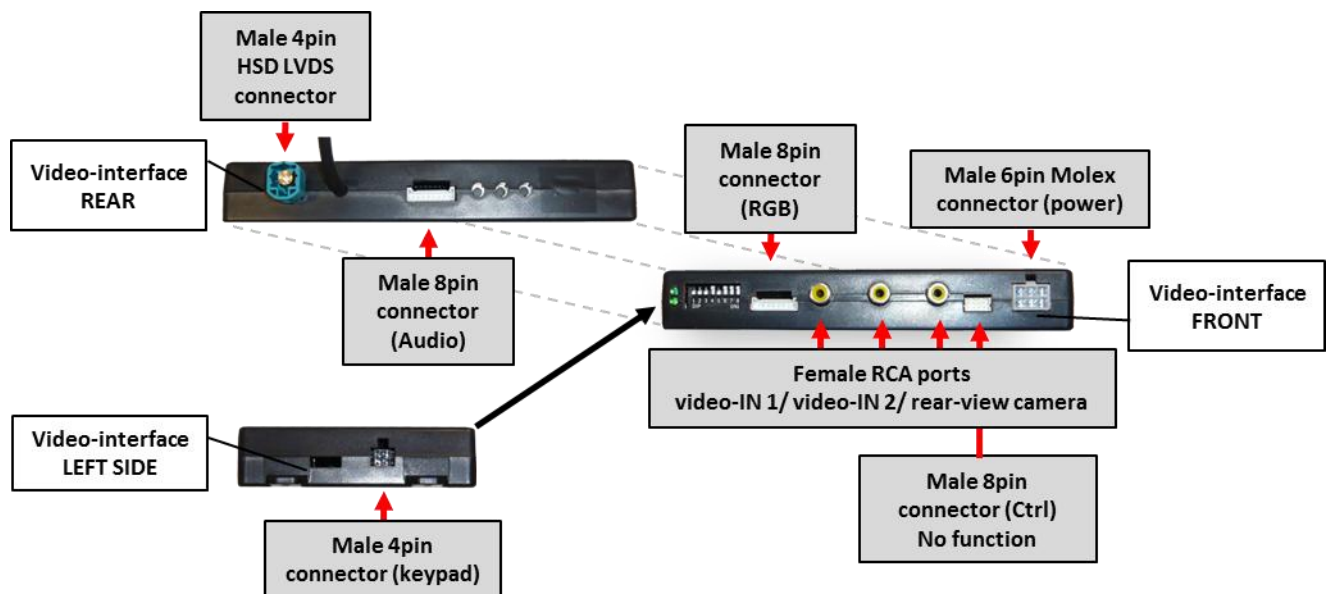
Male 4pin
HSD LVDS
connector

Video-interface
REAR

Male 8pin
connector
(RGB)

Male 6pin Molex
connector (power)

Male 8pin
connector
(Audio)

Video-interface
FRONT

Female RCA ports
video-IN 1/ video-IN 2/ rear-view camera

Video-interface
LEFT SIDE

Male 8pin
connector (Ctrl)
No function

Male 4pin
connector (keypad)